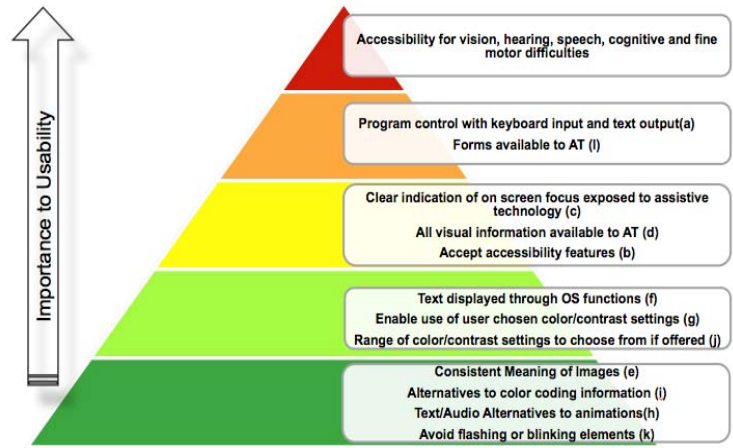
Importance to Usability

Accessibility for vision, hearing, speech, cognitive and fine motor difficulties

Program control with keyboard input and text output(a)
Forms available to AT (l)

Clear indication of on screen focus exposed to assistive technology (c)
All visual information available to AT (d)
Accept accessibility features (b)

Text displayed through OS functions (f)
Enable use of user chosen color/contrast settings (g)
Range of color/contrast settings to choose from if offered (j)

Consistent Meaning of Images (e)
Alternatives to color coding information (i)
Text/Audio Alternatives to animations(h)
Avoid flashing or blinking elements (k)